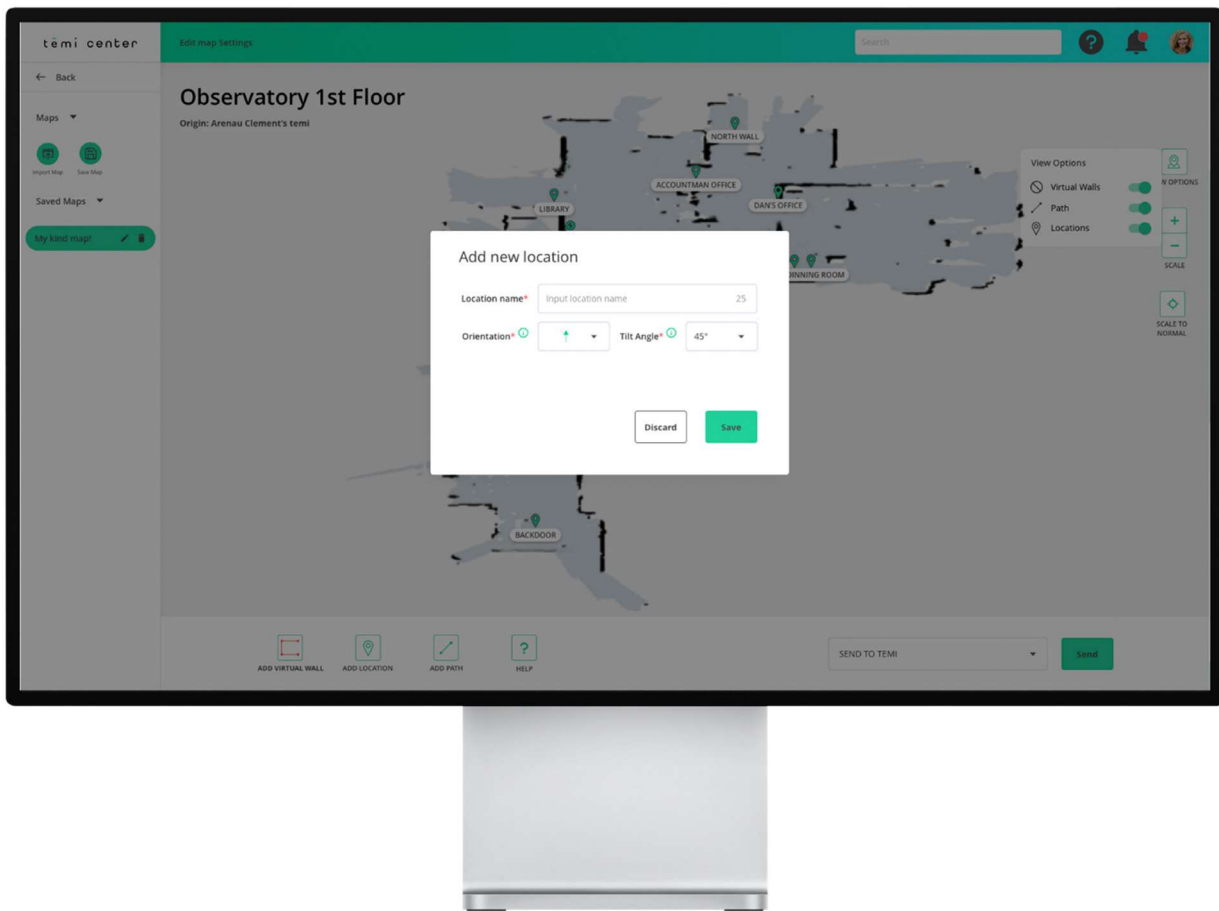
temi center

Edit map Settings

Search

← Back

Maps

Import Map

Save Map

Saved Maps

My kind map!

Observatory 1st Floor

Origin: Arenau Clement's temi

NORTH WALL

ACCOUNTMAN OFFICE

LIBRARY

DAN'S OFFICE

DINNING ROOM

BACKDOOR

View Options

Virtual Walls

Path

Locations

W OPTIONS

+

−

SCALE

SCALE TO NORMAL

Add new location

Location name*

Input location name

25

Orientation*

Tilt Angle*

45°

Discard

Save

ADD VIRTUAL WALL

ADD LOCATION

ADD PATH

?

HELP

SEND TO TEMI

Send